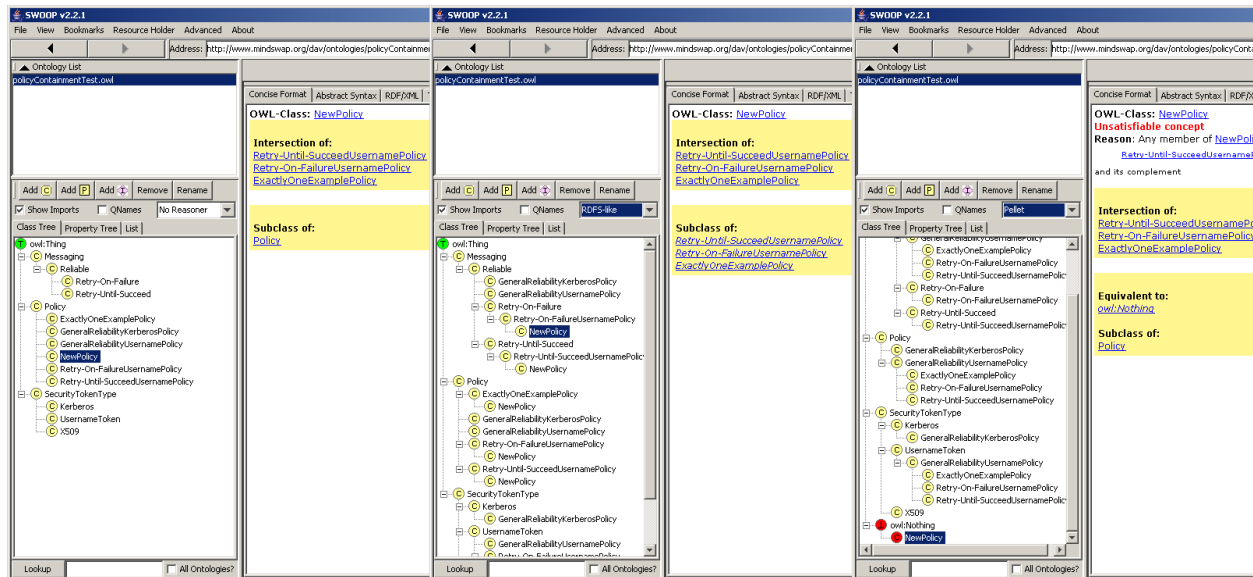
SWOOP v2.2.1

File View Bookmarks Resource Holder Advanced About

Address: http://www.mindswap.org/dav/ontologies/policyContainmer

Ontology List

policyContainmentTest.owl

Add C Add P Add I Remove Rename

Show Imports QNames No Reasoner

Class Tree Property Tree List

owl:Thing
Messaging
Reliable
Retry-On-Failure
Retry-Until-Succeed
Policy
ExactlyOneExamplePolicy
GeneralReliabilityKerberosPolicy
GeneralReliabilityUsernamePolicy
NewPolicy
Retry-On-FailureUsernamePolicy
Retry-Until-SucceedUsernamePolicy
SecurityTokenType
Kerberos
UsernameToken
X509

Lookup All Ontologies?

Concise Format Abstract Syntax RDF/XML

OWL-Class: NewPolicy

Intersection of:
Retry-Until-SucceedUsernamePolicy
Retry-On-FailureUsernamePolicy
ExactlyOneExamplePolicy

Subclass of:
Policy

SWOOP v2.2.1

File View Bookmarks Resource Holder Advanced About

Address: http://www.mindswap.org/dav/ontologies/policyContainmer

Ontology List

policyContainmentTest.owl

Add C Add P Add I Remove Rename

Show Imports QNames RDFS-like

Class Tree Property Tree List

owl:Thing
Messaging
Reliable
GeneralReliabilityKerberosPolicy
GeneralReliabilityUsernamePolicy
Retry-On-Failure
Retry-On-FailureUsernamePolicy
NewPolicy
Retry-Until-Succeed
Retry-Until-SucceedUsernamePolic
NewPolicy
Policy
ExactlyOneExamplePolicy
NewPolicy
GeneralReliabilityKerberosPolicy
GeneralReliabilityUsernamePolicy
Retry-On-FailureUsernamePolicy
NewPolicy
Retry-Until-SucceedUsernamePolicy
NewPolicy
SecurityTokenType
Kerberos
GeneralReliabilityKerberosPolicy
UsernameToken
GeneralReliabilityUsernamePolicy
Retry-On-FailureUsernamePolicy

Lookup All Ontologies?

Concise Format Abstract Syntax RDF/XML

OWL-Class: NewPolicy

Intersection of:
Retry-Until-SucceedUsernamePolicy
Retry-On-FailureUsernamePolicy
ExactlyOneExamplePolicy

Subclass of:
Retry-Until-SucceedUsernamePolicy
Retry-On-FailureUsernamePolicy
ExactlyOneExamplePolicy

SWOOP v2.2.1

File View Bookmarks Resource Holder Advanced About

Address: http://www.mindswap.org/dav/ontologies/policyContainmer

Ontology List

policyContainmentTest.owl

Add C Add P Add I Remove Rename

Show Imports QNames Pellet

Class Tree Property Tree List

GeneralReliabilityUsernamePolicy
ExactlyOneExamplePolicy
Retry-On-FailureUsernamePolicy
Retry-Until-SucceedUsernamePolicy
Retry-On-Failure
Retry-On-FailureUsernamePolicy
Retry-Until-Succeed
Retry-Until-SucceedUsernamePolicy
Policy
GeneralReliabilityKerberosPolicy
GeneralReliabilityUsernamePolicy
ExactlyOneExamplePolicy
Retry-On-FailureUsernamePolicy
Retry-Until-SucceedUsernamePolicy
SecurityTokenType
Kerberos
GeneralReliabilityKerberosPolicy
UsernameToken
GeneralReliabilityUsernamePolicy
ExactlyOneExamplePolicy
Retry-On-FailureUsernamePolicy
Retry-Until-SucceedUsernamePolicy
X509
owl:Nothing
NewPolicy

Lookup All Ontologies?

Concise Format Abstract Syntax RDF/X

OWL-Class: NewPolicy
Unsatisfiable concept
Reason: Any member of NewPoli
Retry-Until-SucceedUsernamePo

and its complement

Intersection of:
Retry-Until-SucceedUsernamePo
Retry-On-FailureUsernamePolicy
ExactlyOneExamplePolicy

Equivalent to:
owl:Nothing

Subclass of:
Policy